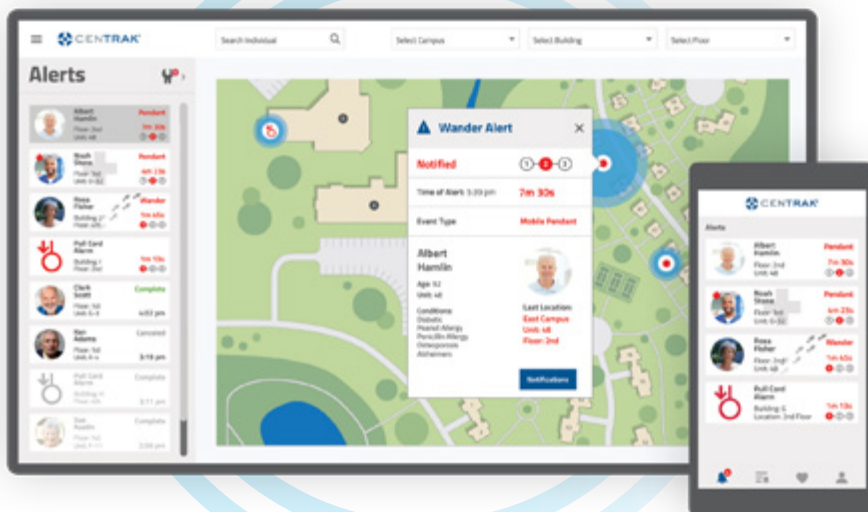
CENTRAK

Search Individual

Select Campus

Select Building

Select Floor

Alerts

Albert Hamlin
Floor: 2nd
Unit: 48
Pendant
7m 30s

Noah Stone
Floor: 3rd
Unit: G-312
Pendant
4m 23s

Rosa Fisher
Building 2
Floor: 4th
Wander
7m 40s

Pull Cord Alarm
Building 1
Floor: 2nd
7m 10s

Clark Scott
Floor: 3rd
Unit: G-3
Complete
4:02 pm

Ken Adams
Floor: 3rd
Unit: 4-4
Canceled
3:10 pm

Pull Cord Alarm
Building 4
Floor: 1st
Complete
3:11 pm

Sue Austin
Floor: 3rd
Unit: 4-11
Complete
2:08 pm

Wander Alert

Notified
1 2 3

Time of Alert: 3:20 pm
7m 30s

Event Type
Mobile Pendant

Albert Hamlin
Age: 92
Unit: 48

Conditions
Diabetic
Peanut Allergy
Penicillin Allergy
Osteoporosis
Alzheimers

Last Location:
East Campus
Unit: 48
Floor: 2nd

Notifications

CENTRAK

Alerts

Albert Hamlin
Floor: 2nd
Unit: 48
Pendant
7m 30s

Noah Stone
Floor: 3rd
Unit: 48
Pendant
4m 23s

Rosa Fisher
Floor: 2nd
Unit: 48
Wander
7m 40s

Pull Cord Alarm
Building: G
Location: 2nd Floor
7m 10s